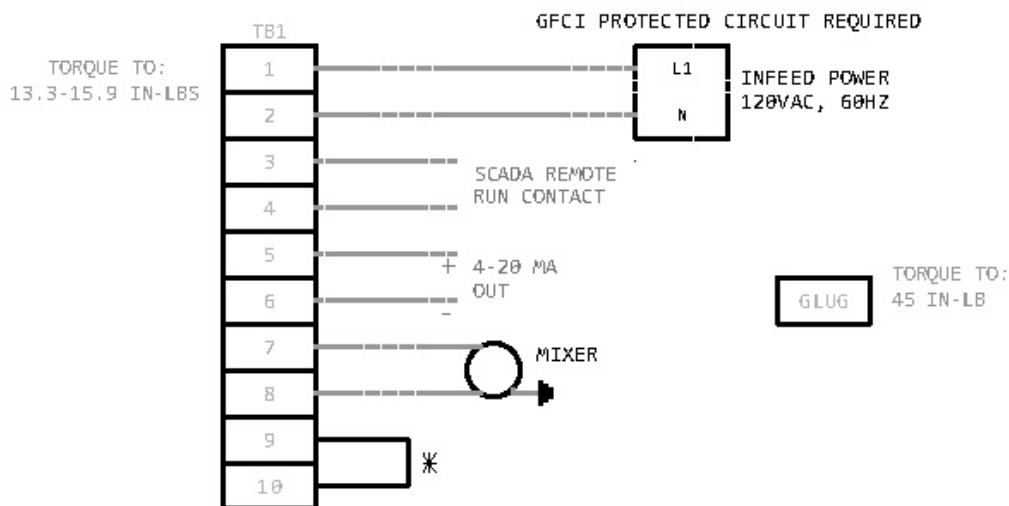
GFCI PROTECTED CIRCUIT REQUIRED

TB1

TORQUE TO:
13.3-15.9 IN-LBS

1
2
3
4
5
6
7
8
9
10

L1
N

INFEED POWER
120VAC, 60HZ

SCADA REMOTE
RUN CONTACT

+ 4-20 MA
OUT
-

MIXER

*

GLUG

TORQUE TO:
45 IN-LB